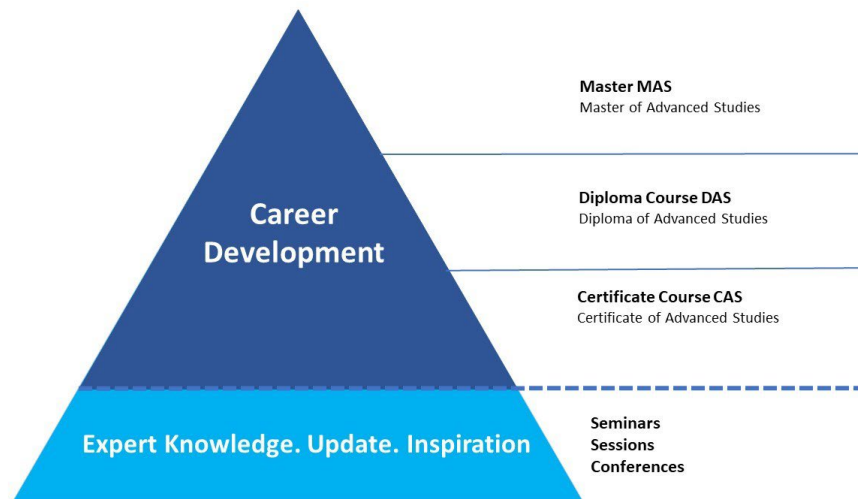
Career Development

Master MAS
Master of Advanced Studies

Diploma Course DAS
Diploma of Advanced Studies

Certificate Course CAS
Certificate of Advanced Studies

Expert Knowledge. Update. Inspiration

Seminars
Sessions
Conferences